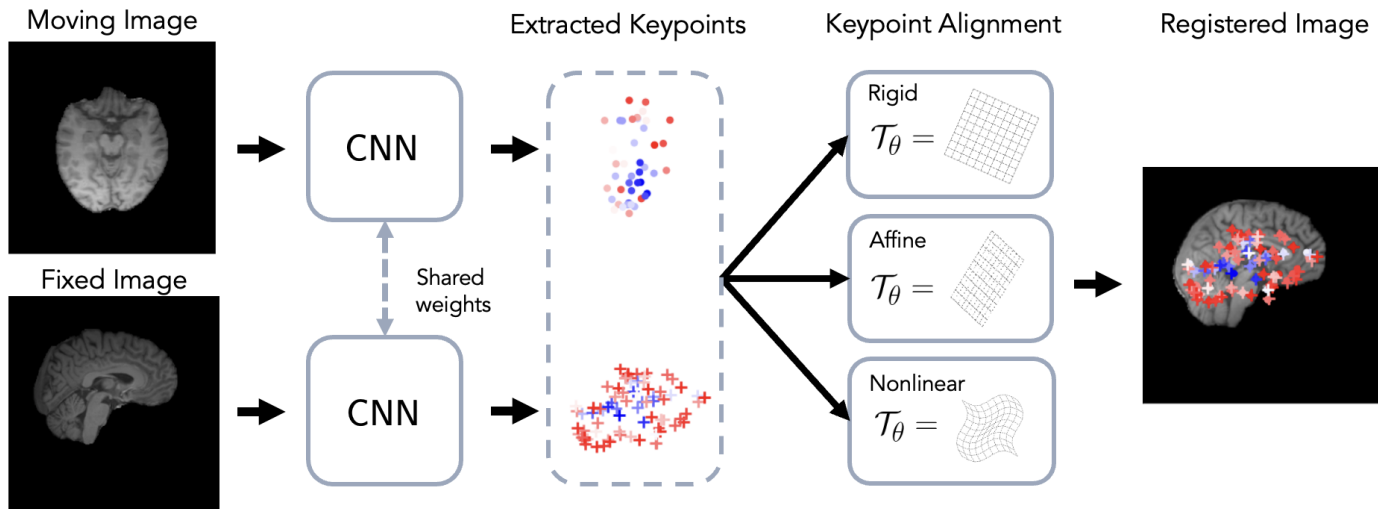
Moving Image

Fixed Image

CNN

Shared weights

CNN

Extracted Keypoints

Keypoint Alignment

Rigid
$\mathcal{T}_\theta =$

Affine
$\mathcal{T}_\theta =$

Nonlinear
$\mathcal{T}_\theta =$

Registered Image